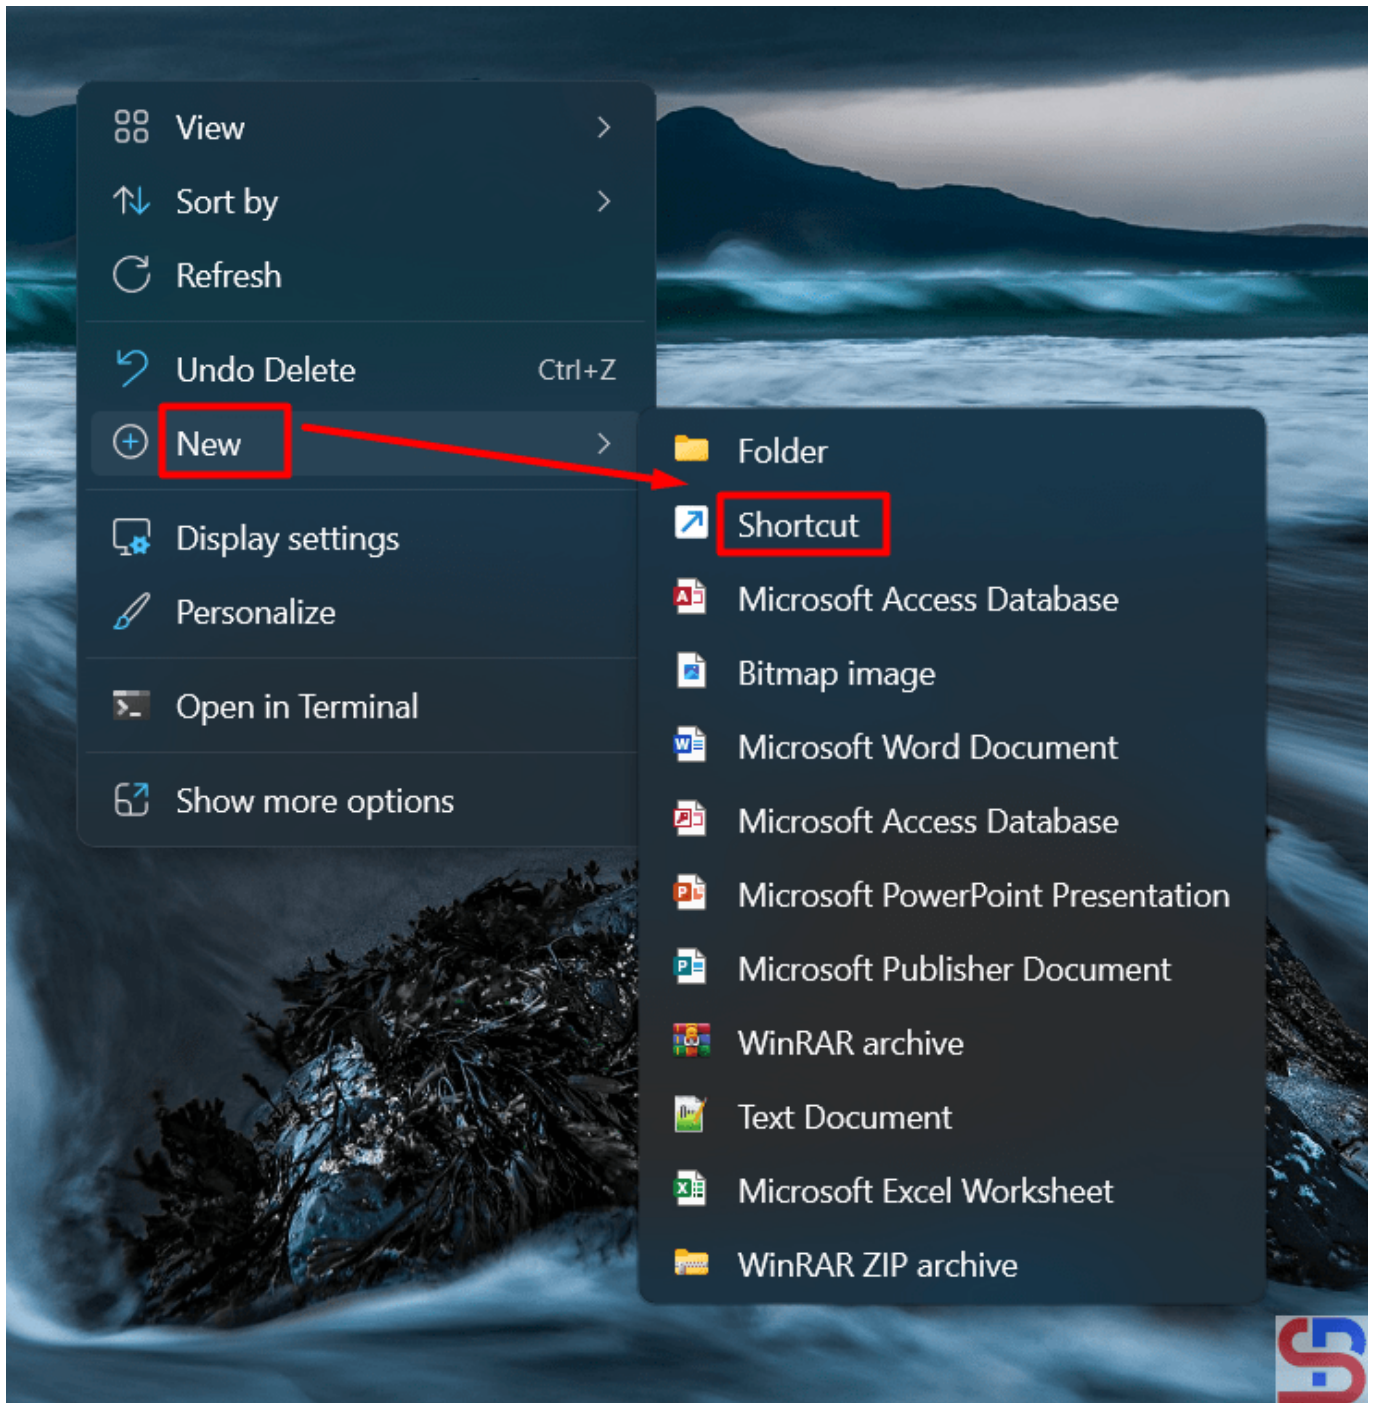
View
Sort by
Refresh
Undo Delete Ctrl+Z
New
Display settings
Personalize
Open in Terminal
Show more options

Folder
Shortcut
Microsoft Access Database
Bitmap image
Microsoft Word Document
Microsoft Access Database
Microsoft PowerPoint Presentation
Microsoft Publisher Document
WinRAR archive
Text Document
Microsoft Excel Worksheet
WinRAR ZIP archive